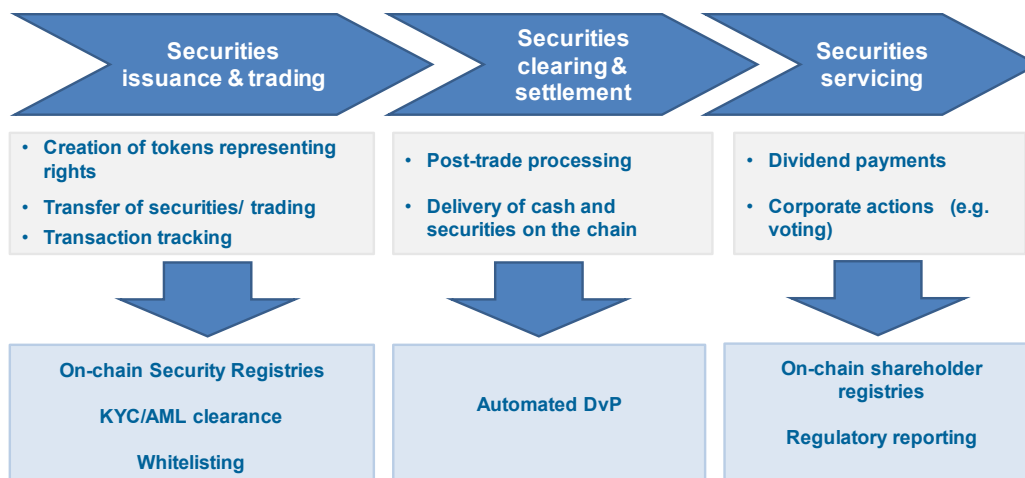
Securities issuance & trading

Securities clearing & settlement

Securities servicing

- Creation of tokens representing rights
- Transfer of securities/ trading
- Transaction tracking

- Post-trade processing
- Delivery of cash and securities on the chain

- Dividend payments
- Corporate actions (e.g. voting)

On-chain Security Registries

KYC/AML clearance

Whitelisting

Automated DvP

On-chain shareholder registries

Regulatory reporting